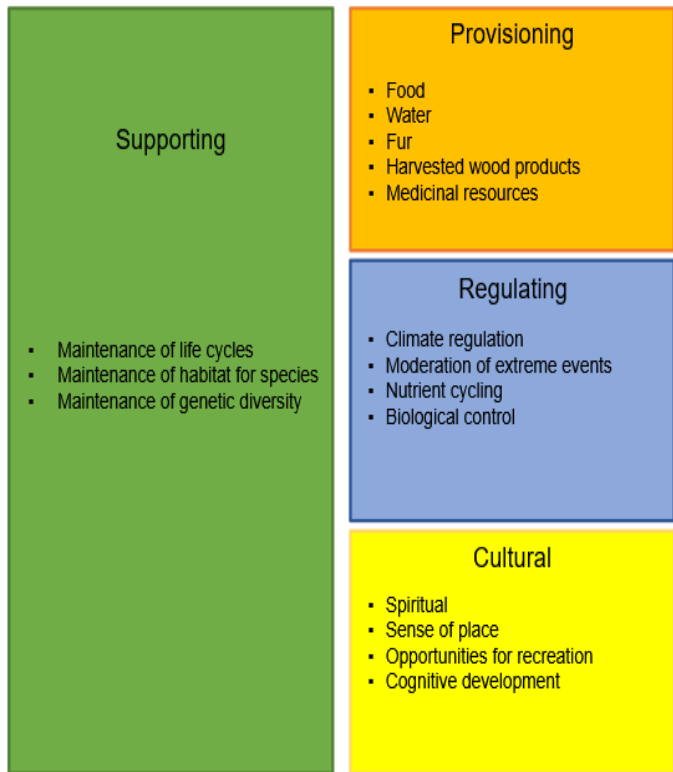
Supporting

- Maintenance of life cycles
- Maintenance of habitat for species
- Maintenance of genetic diversity

Provisioning

- Food
- Water
- Fur
- Harvested wood products
- Medicinal resources

Regulating

- Climate regulation
- Moderation of extreme events
- Nutrient cycling
- Biological control

Cultural

- Spiritual
- Sense of place
- Opportunities for recreation
- Cognitive development